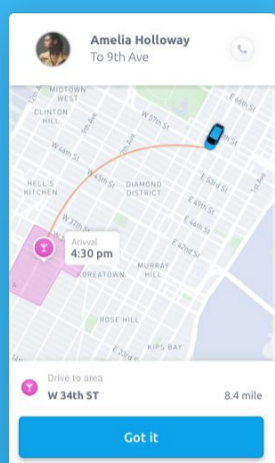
Amelia Holloway
To 9th Ave

MIDTOWN WEST
CLINTON HILL
HELL'S KITCHEN
DIAMOND DISTRICT
KOREATOWN
MURRAY HILL
ROSE HILL
KIPS BAY
W 57th St
W 44th St
W 37th St
E 60th St
E 53rd St
E 49th St
E 42nd St

Arrival
4:30 pm

Drive to area
W 34th ST
8.4 mile

Got it